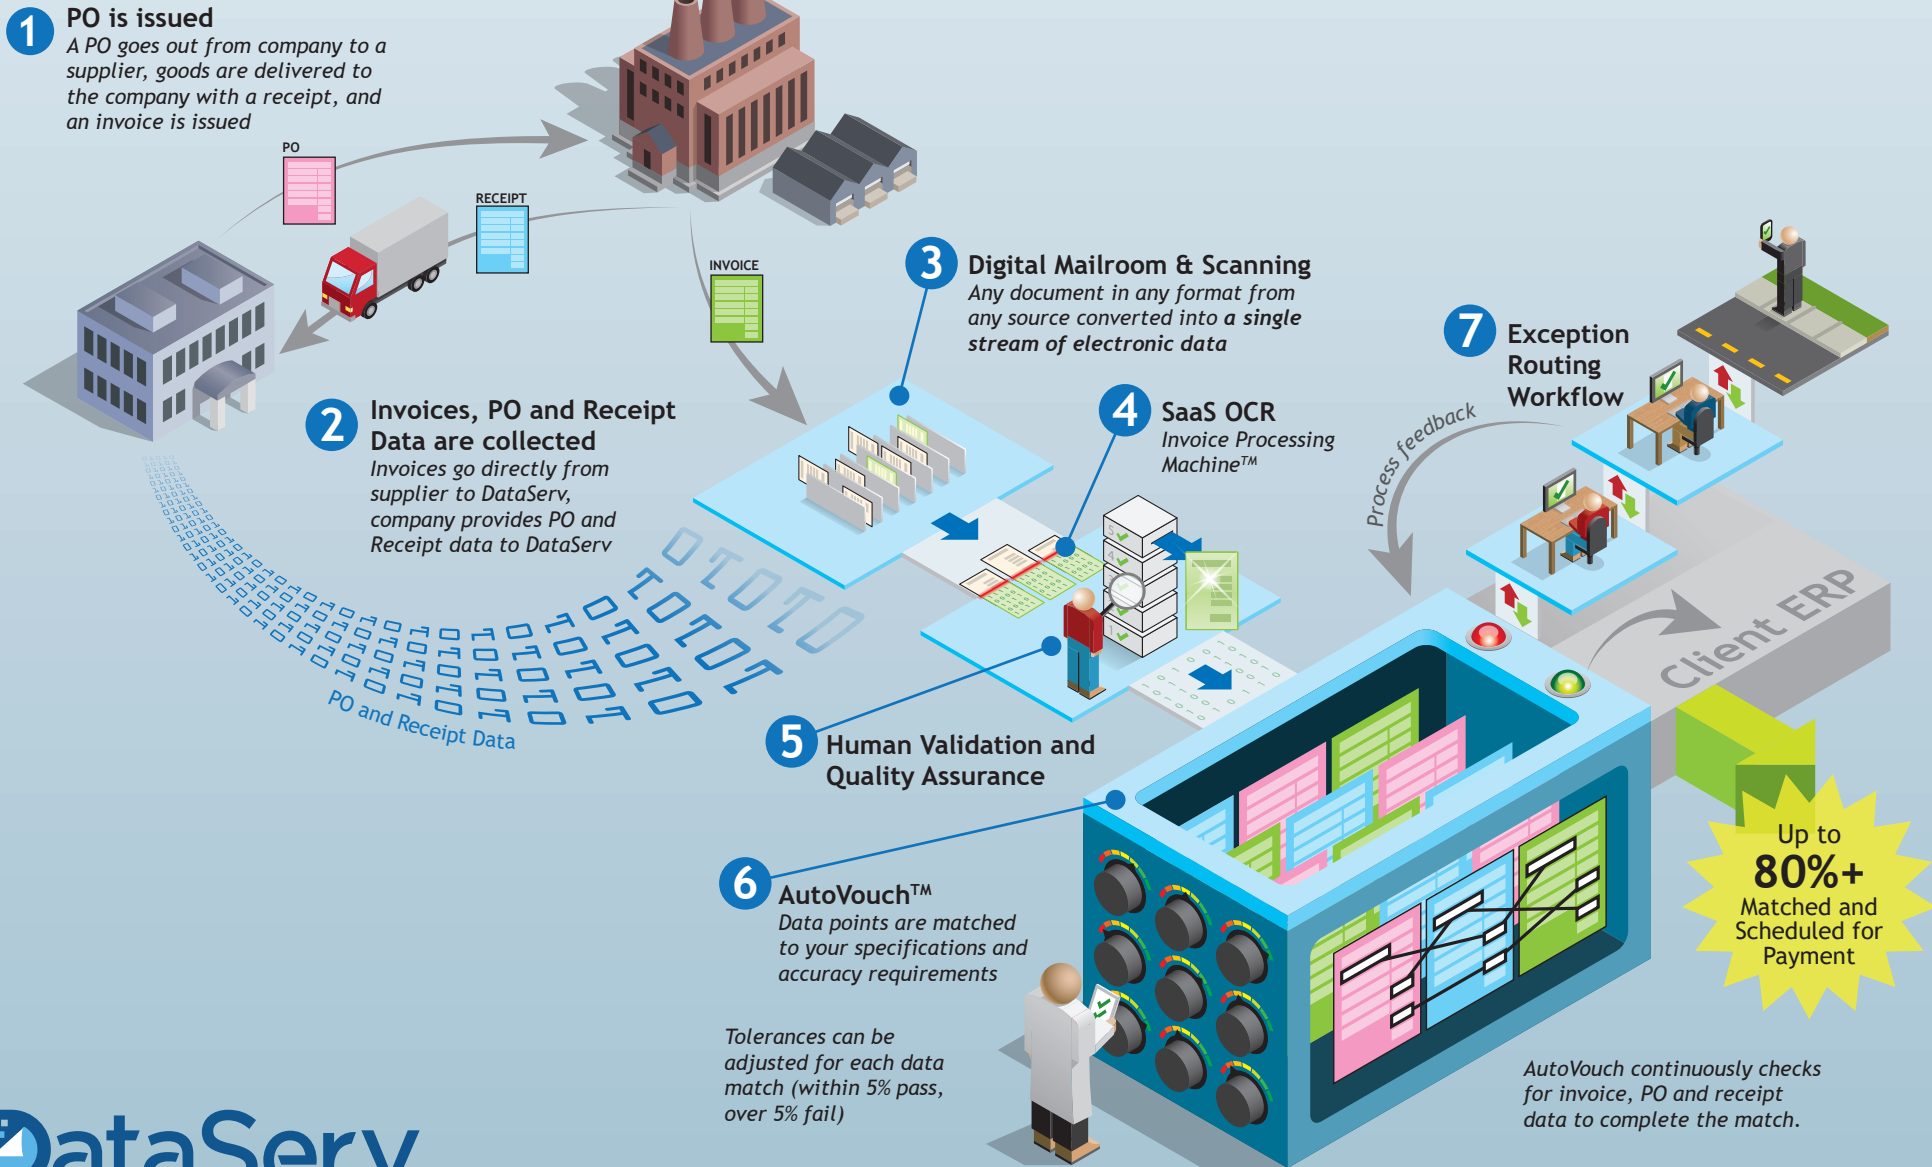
1 PO is issued
A PO goes out from company to a supplier, goods are delivered to the company with a receipt, and an invoice is issued

PO

RECEIPT

INVOICE

3 Digital Mailroom & Scanning
Any document in any format from any source converted into a single stream of electronic data

7 Exception Routing Workflow

2 Invoices, PO and Receipt Data are collected
Invoices go directly from supplier to DataServ, company provides PO and Receipt data to DataServ

4 SaaS OCR
Invoice Processing Machine™

Process feedback

PO and Receipt Data

Client ERP

5 Human Validation and Quality Assurance

Up to
80%+
Matched and Scheduled for Payment

6 AutoVouch™
Data points are matched to your specifications and accuracy requirements

Tolerances can be adjusted for each data match (within 5% pass, over 5% fail)

AutoVouch continuously checks for invoice, PO and receipt data to complete the match.

DataServ